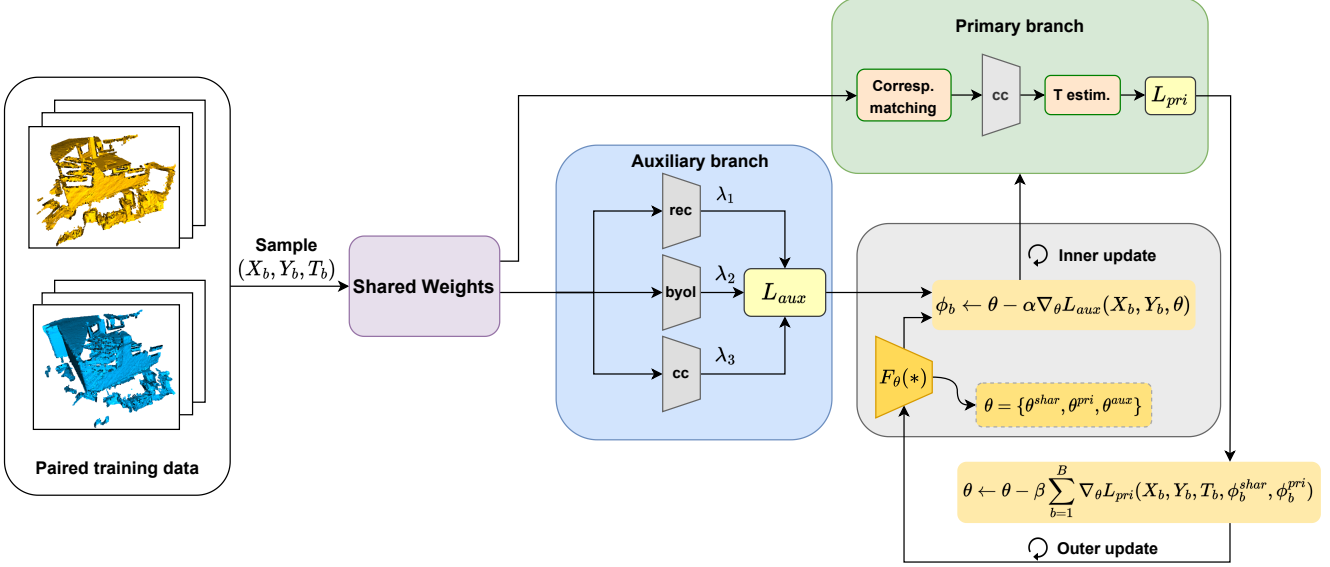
Primary branch

Corresp. matching

cc

T estim.

$L_{pri}$

Auxiliary branch

rec

$\lambda_1$

byol

$\lambda_2$

$L_{aux}$

cc

$\lambda_3$

Sample
$(X_b, Y_b, T_b)$

Shared Weights

Inner update

$\phi_b \leftarrow \theta - \alpha \nabla_\theta L_{aux}(X_b, Y_b, \theta)$

$F_\theta(*)$

$\theta = \{\theta^{shar}, \theta^{pri}, \theta^{aux}\}$

$\theta \leftarrow \theta - \beta \sum_{b=1}^{B} \nabla_\theta L_{pri}(X_b, Y_b, T_b, \phi_b^{shar}, \phi_b^{pri})$

Outer update

Paired training data